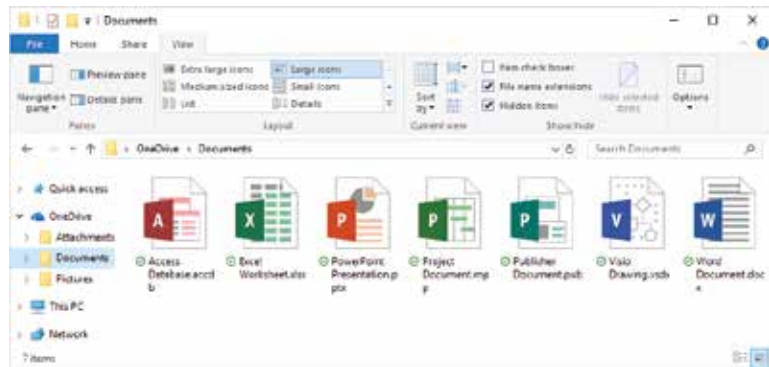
Documents

File Home Share View

Navigation pane
Preview pane
Details pane
Panes

Extra large icons
Large icons
Medium-sized icons
Small icons
List
Details
Layout

Sort by
Current view

Item check boxes
File name extensions
Hidden items
Hide selected items
Show/hide

Options

OneDrive > Documents

Search Documents

Quick access
OneDrive
Attachments
Documents
Pictures
This PC
Network

A Access Database.accdb
X Excel Worksheet.xlsx
P PowerPoint Presentation.pptx
P Project Document.mpp
P Publisher Document.pub
V Visio Drawing.vsdx
W Word Document.docx

7 items